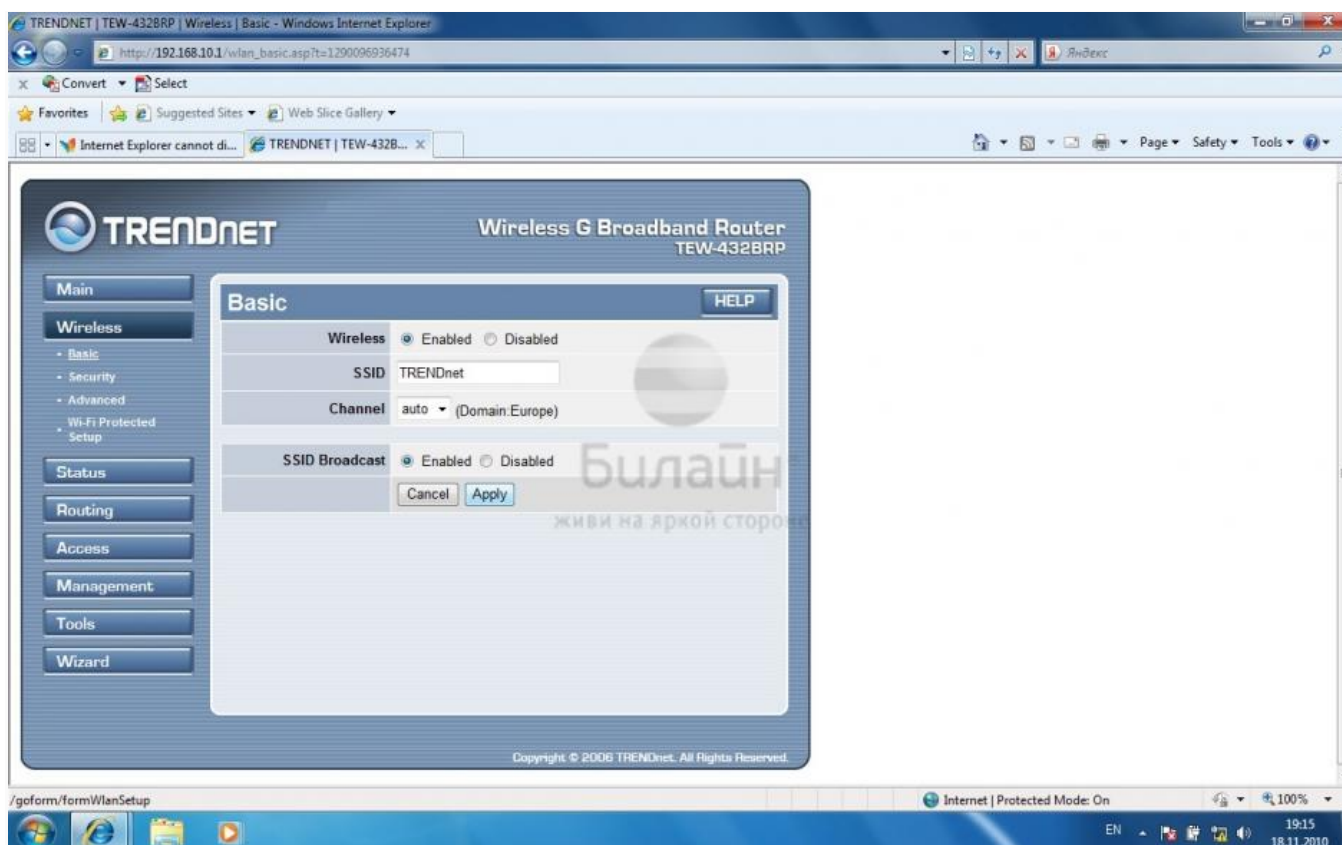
TRENDNET | TEW-432BRP | Wireless | Basic - Windows Internet Explorer

http://192.168.10.1/wlan_basic.asp?t=1290096936474

Яндекс

Convert ▾ Select

Favorites Suggested Sites ▾ Web Slice Gallery ▾

Internet Explorer cannot di... TRENDNET | TEW-432B... ×

Page ▾ Safety ▾ Tools ▾

TRENDnet

Wireless G Broadband Router
TEW-432BRP

Main

Wireless

- Basic
- Security
- Advanced
- Wi-Fi Protected Setup

Status

Routing

Access

Management

Tools

Wizard

Basic

HELP

| | |
|---|---|
| Wireless | Enabled Disabled |
| SSID | TRENDnet |
| Channel | auto ▾ (Domain:Europe) |
| SSID Broadcast | Enabled Disabled |
| | Cancel Apply |

Билайн
живи на яркой стороне

Copyright © 2006 TRENDnet. All Rights Reserved.

/goform/formWlanSetup

Internet | Protected Mode: On

100%

EN

19:15
18.11.2010